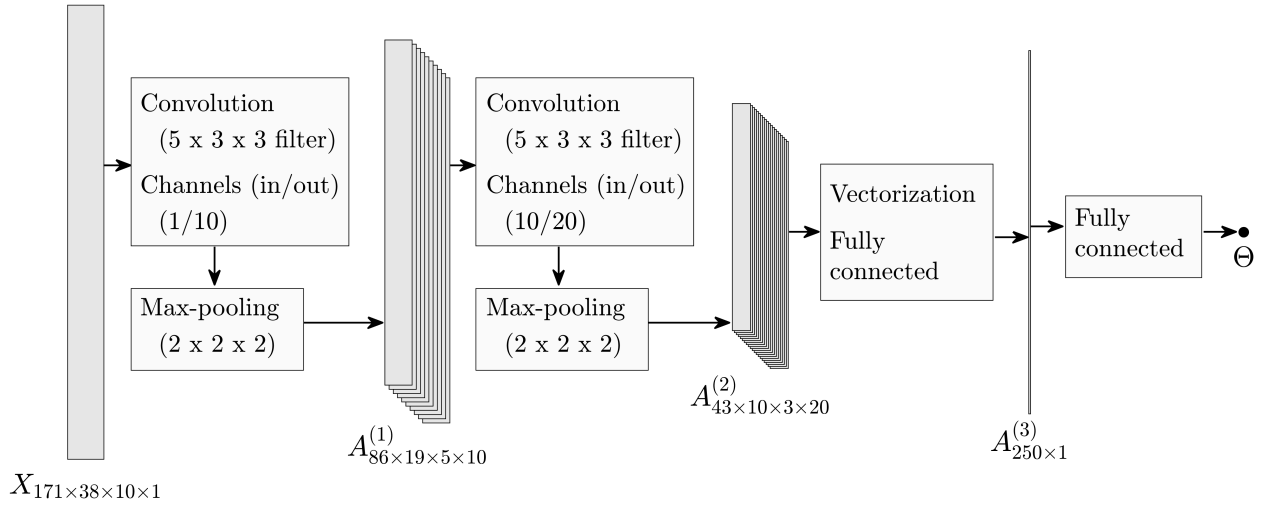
Convolution
(5 x 3 x 3 filter)
Channels (in/out)
(1/10)

Max-pooling
(2 x 2 x 2)

Convolution
(5 x 3 x 3 filter)
Channels (in/out)
(10/20)

Max-pooling
(2 x 2 x 2)

Vectorization
Fully connected

Fully connected

$\Theta$

$X_{171\times38\times10\times1}$

$A^{(1)}_{86\times19\times5\times10}$

$A^{(2)}_{43\times10\times3\times20}$

$A^{(3)}_{250\times1}$